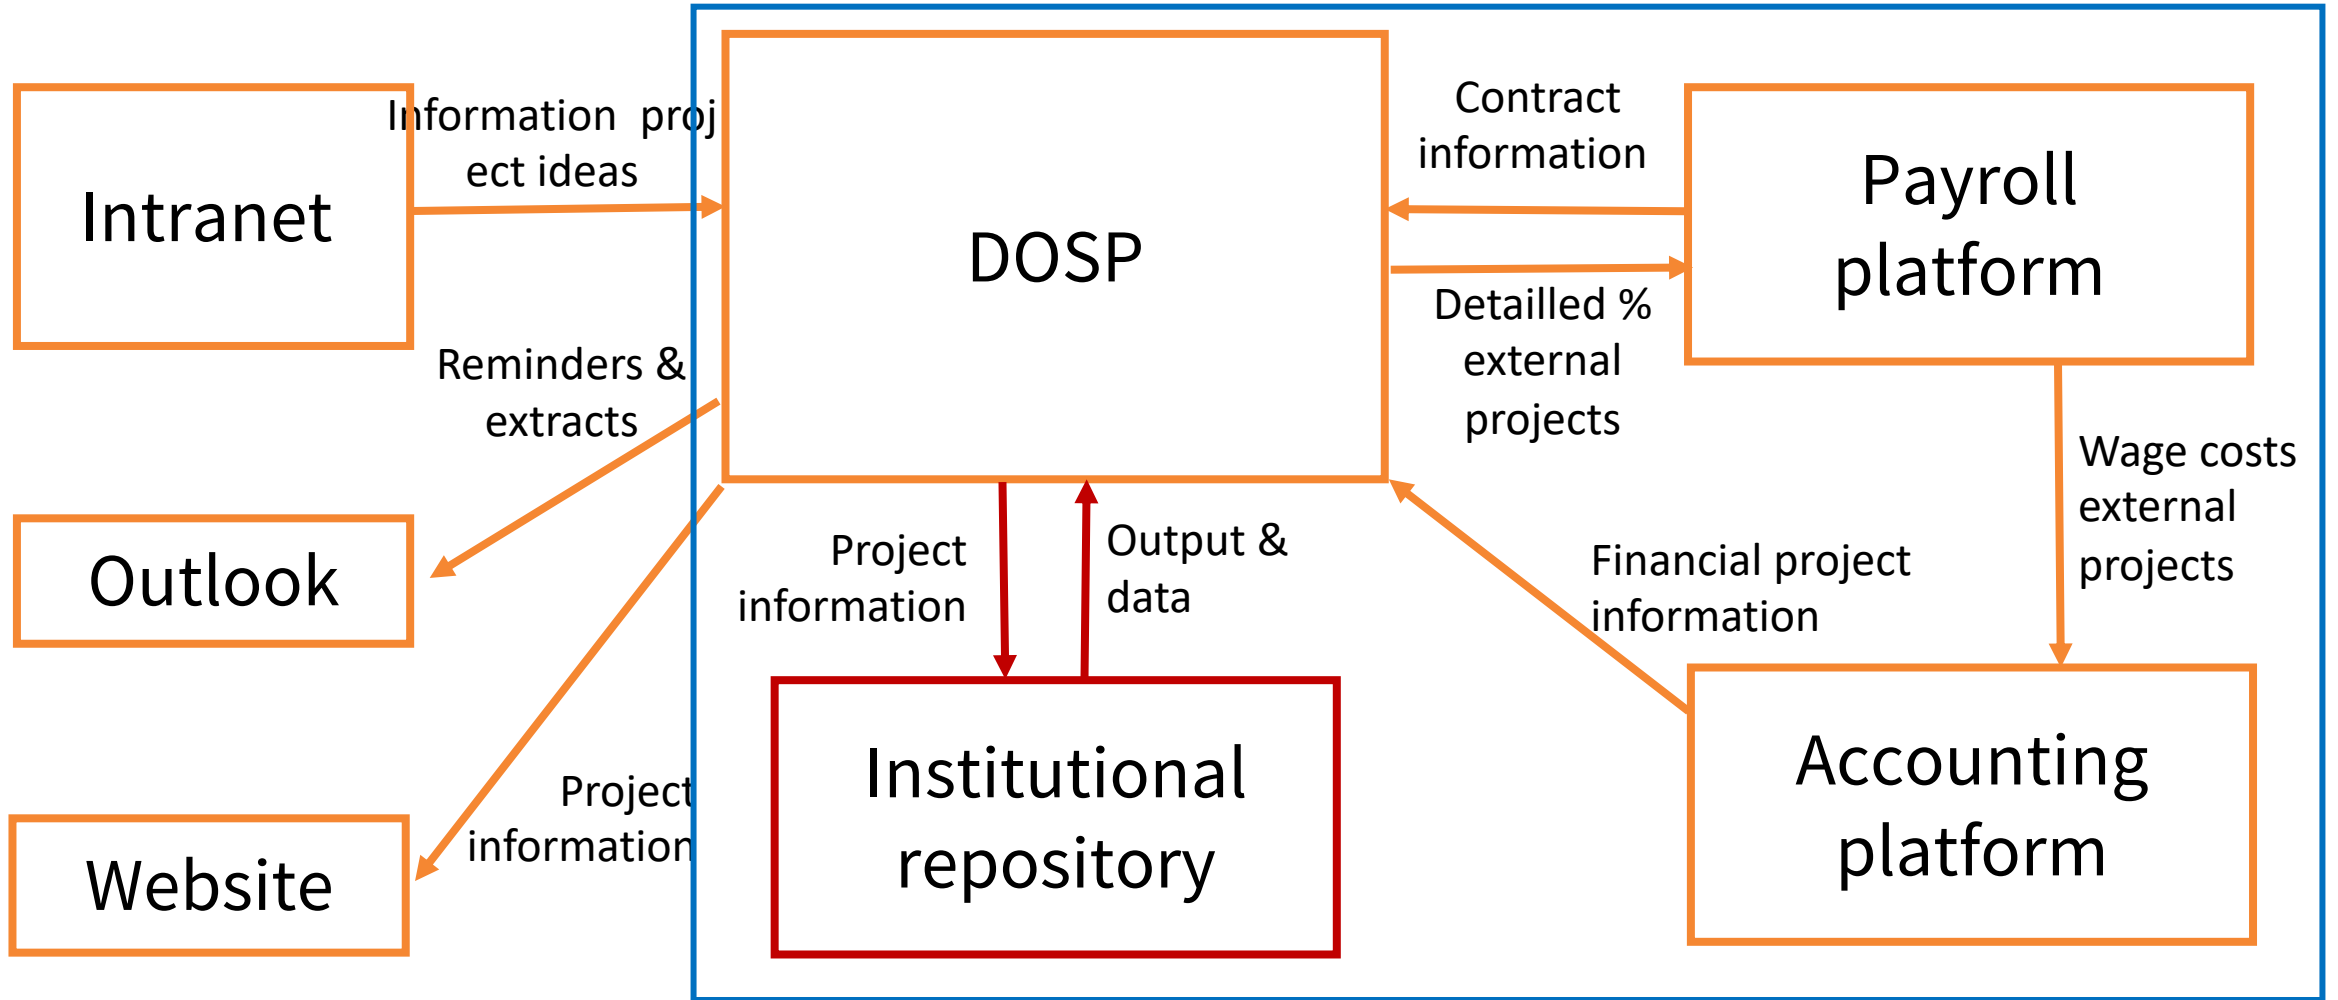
Intranet

Information project ideas

DOSP

Contract information

Payroll platform

Detailled % external projects

Reminders & extracts

Outlook

Project information

Output & data

Financial project information

Wage costs external projects

Website

Project information

Institutional repository

Accounting platform